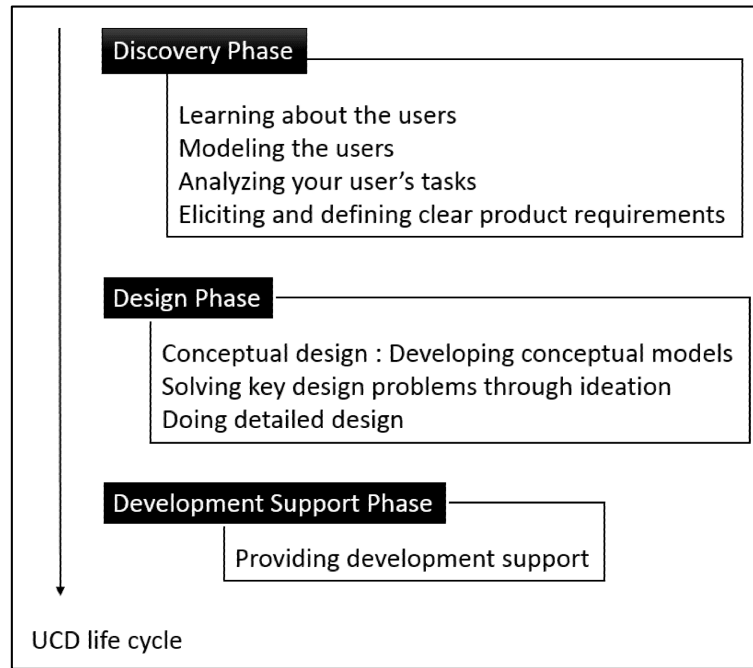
Discovery Phase

Learning about the users
Modeling the users
Analyzing your user’s tasks
Eliciting and defining clear product requirements

Design Phase

Conceptual design : Developing conceptual models
Solving key design problems through ideation
Doing detailed design

Development Support Phase

Providing development support

UCD life cycle